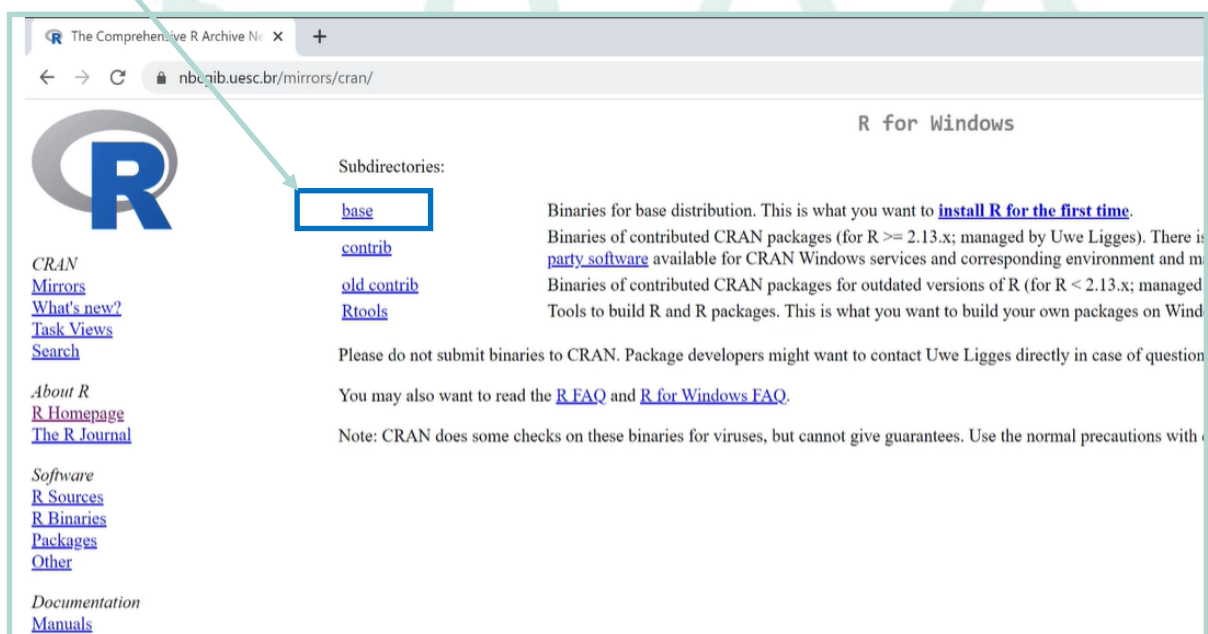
The Comprehensive R Archive Ne ×
+
← → C nbcgib.uesc.br/mirrors/cran/

R

CRAN
Mirrors
What's new?
Task Views
Search

About R
R Homepage
The R Journal

Software
R Sources
R Binaries
Packages
Other

Documentation
Manuals

R for Windows

Subdirectories:

| | |
|---|---|
| base | Binaries for base distribution. This is what you want to **install R for the first time**. |
| contrib | Binaries of contributed CRAN packages (for R >= 2.13.x; managed by Uwe Ligges). There is party software available for CRAN Windows services and corresponding environment and m |
| old contrib | Binaries of contributed CRAN packages for outdated versions of R (for R < 2.13.x; managed |
| Rtools | Tools to build R and R packages. This is what you want to build your own packages on Wind |

Please do not submit binaries to CRAN. Package developers might want to contact Uwe Ligges directly in case of question

You may also want to read the R FAQ and R for Windows FAQ.

Note: CRAN does some checks on these binaries for viruses, but cannot give guarantees. Use the normal precautions with